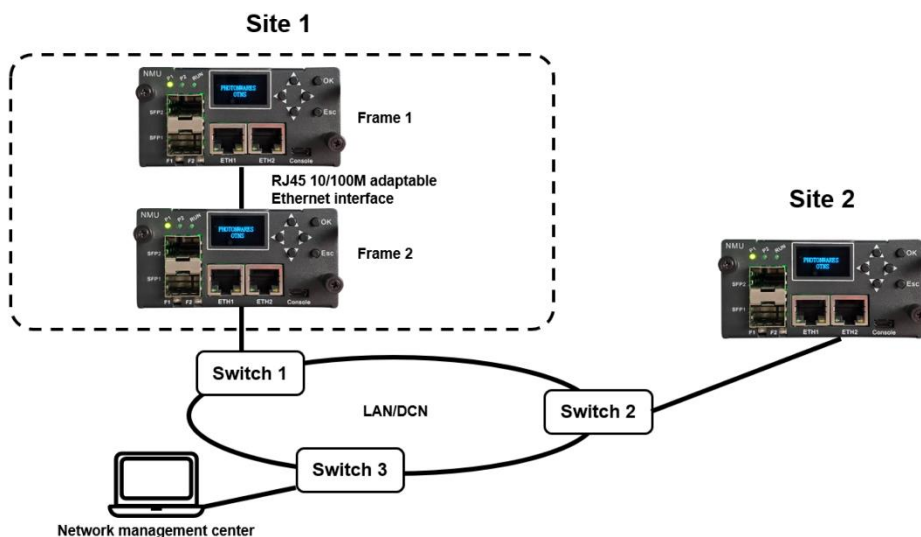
Site 1

NMU
F1 F2 RUN
PHOTONWARES OTMS
OK
Esc
SFP2
SFP1
F1 F2
ETH1 ETH2 Console

Frame 1

RJ45 10/100M adaptable Ethernet interface

NMU
F1 F2 RUN
PHOTONWARES OTMS
OK
Esc
SFP2
SFP1
F1 F2
ETH1 ETH2 Console

Frame 2

Site 2

NMU
F1 F2 RUN
PHOTONWARES OTMS
OK
Esc
SFP2
SFP1
F1 F2
ETH1 ETH2 Console

Switch 1

LAN/DCN

Switch 2

Switch 3

Network management center